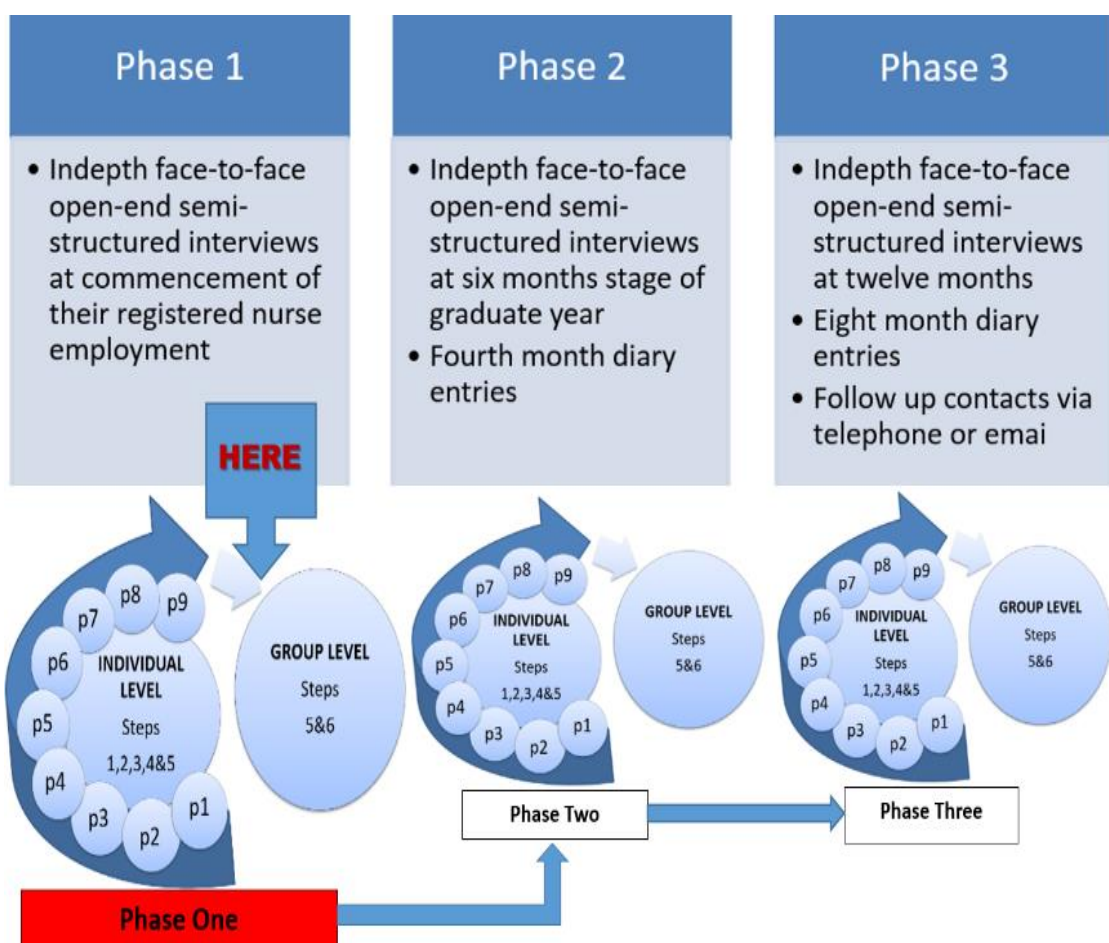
Phase 1

- Indepth face-to-face open-end semi-structured interviews at commencement of their registered nurse employment

Phase 2

- Indepth face-to-face open-end semi-structured interviews at six months stage of graduate year
- Fourth month diary entries

Phase 3

- Indepth face-to-face open-end semi-structured interviews at twelve months
- Eight month diary entries
- Follow up contacts via telephone or emai

HERE

p8 p9 p7 p6 INDIVIDUAL LEVEL Steps 1,2,3,4&5 p5 p4 p3 p2 p1

GROUP LEVEL Steps 5&6

p8 p9 p7 p6 INDIVIDUAL LEVEL Steps 1,2,3,4&5 p5 p4 p3 p2 p1

GROUP LEVEL Steps 5&6

p8 p9 p7 p6 INDIVIDUAL LEVEL Steps 1,2,3,4&5 p5 p4 p3 p2 p1

GROUP LEVEL Steps 5&6

Phase Two

Phase Three

Phase One